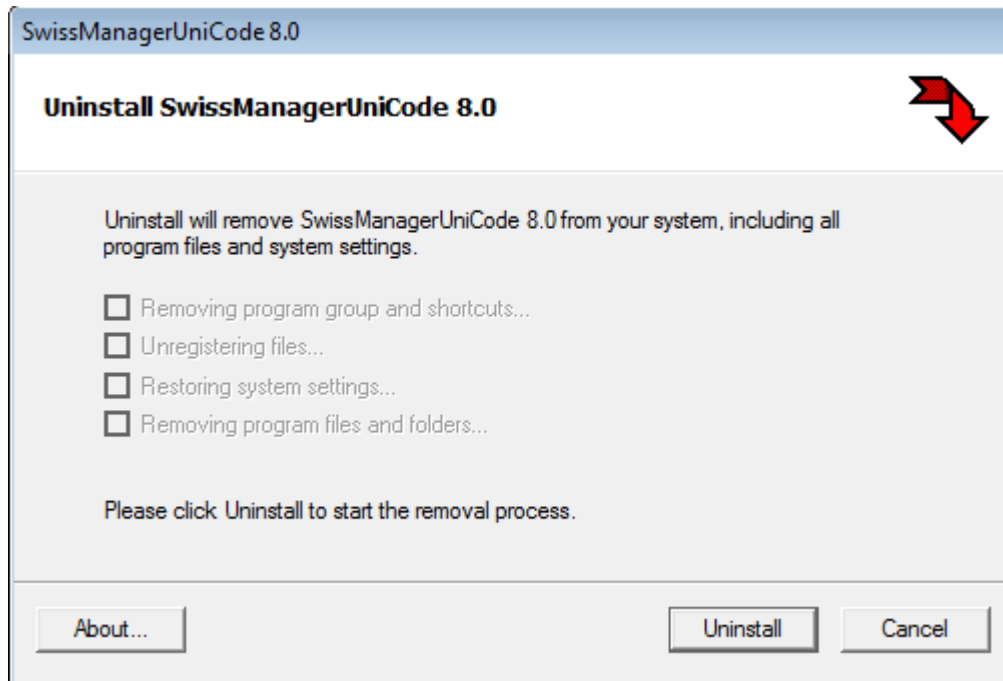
SwissManagerUniCode 8.0

Uninstall SwissManagerUniCode 8.0

Uninstall will remove SwissManagerUniCode 8.0 from your system, including all program files and system settings.

Removing program group and shortcuts...
Unregistering files...
Restoring system settings...
Removing program files and folders...

Please click Uninstall to start the removal process.

About...

Uninstall

Cancel